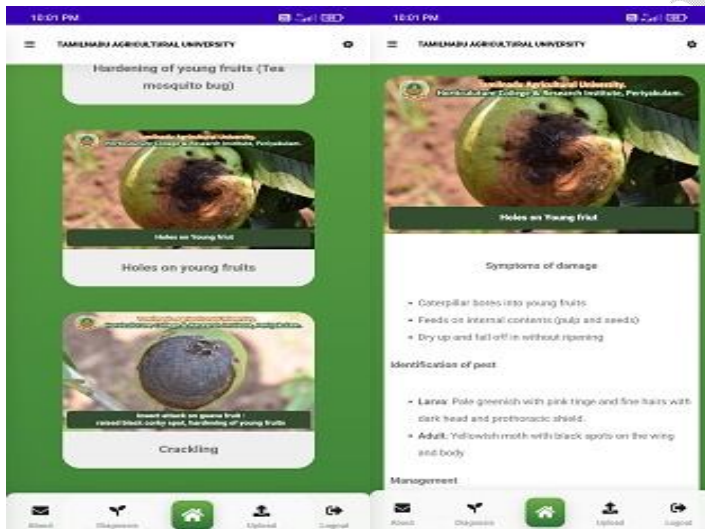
10:01 PM

TAMILNADU AGRICULTURAL UNIVERSITY

Hardening of young fruits (Tea mosquito bug)

Tamilnadu Agricultural University, Horticultural College & Research Institute, Periyakulam.

Holes on Young fruit

Holes on young fruits

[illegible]

Insect attack on guava fruit : raised black corky spot, hardening of young fruits

Crackling

About Diagnosis Upload Logout

10:01 PM

TAMILNADU AGRICULTURAL UNIVERSITY

Tamilnadu Agricultural University, Horticultural College & Research Institute, Periyakulam.

Holes on Young fruit

Symptoms of damage

- Caterpillar bores into young fruits
- Feeds on internal contents (pulp and seeds)
- Dry up and fall off in without ripening

Identification of pest

- **Larva:** Pale greenish with pink tinge and fine hairs with dark head and prothoracic shield.
- **Adult:** Yellowish moth with black spots on the wing and body

Management

About Diagnosis Upload Logout